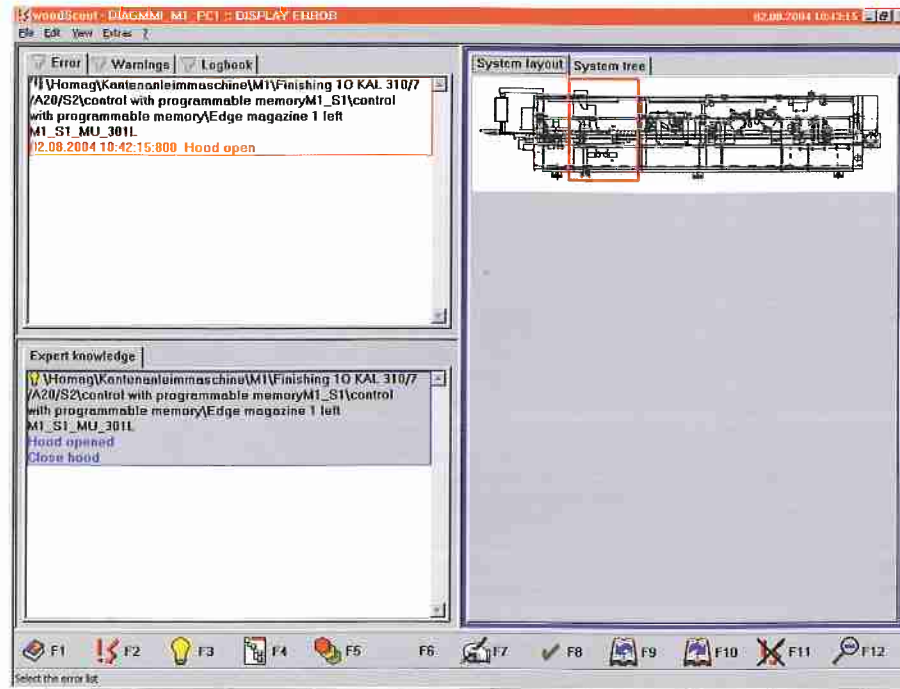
woodScout - DIAGMMI_M1_PC1 :: DISPLAY ERROR 02.08.2004 10:43:15

File Edit View Extras ?

Error Warnings Logbook

\Homag\Kantenanleimmaschine\M1\Finishing 1O KAL 310/7 /A20/S2\control with programmable memoryM1_S1\control with programmable memory\Edge magazine 1 left M1_S1_MU_301L
02.08.2004 10:42:15:800 Hood open

System layout System tree

Expert knowledge

\Homag\Kantenanleimmaschine\M1\Finishing 1O KAL 310/7 /A20/S2\control with programmable memoryM1_S1\control with programmable memory\Edge magazine 1 left M1_S1_MU_301L
Hood opened
Close hood

F1 F2 F3 F4 F5 F6 F7 F8 F9 F10 F11 F12

Select the error list